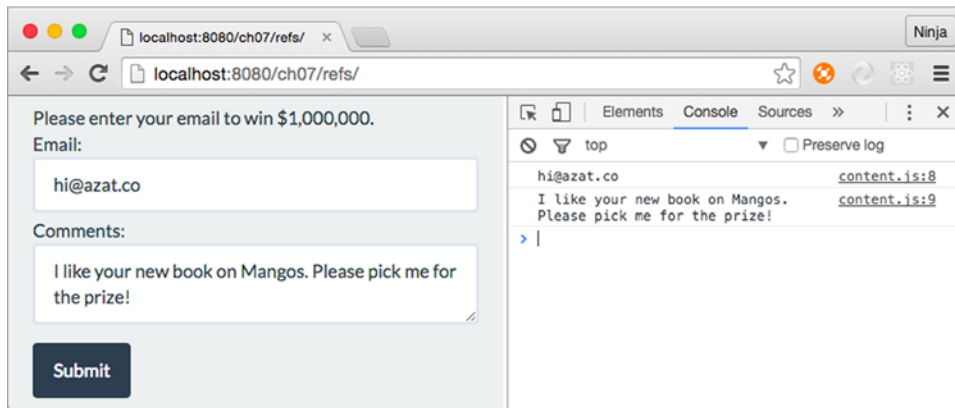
localhost:8080/ch07/refs/ ×

Ninja

localhost:8080/ch07/refs/

Please enter your email to win $1,000,000.

Email:

hi@azat.co

Comments:

I like your new book on Mangos. Please pick me for the prize!

Submit

Elements Console Sources »

top

Preserve log

hi@azat.co content.js:8

I like your new book on Mangos. Please pick me for the prize! content.js:9

>